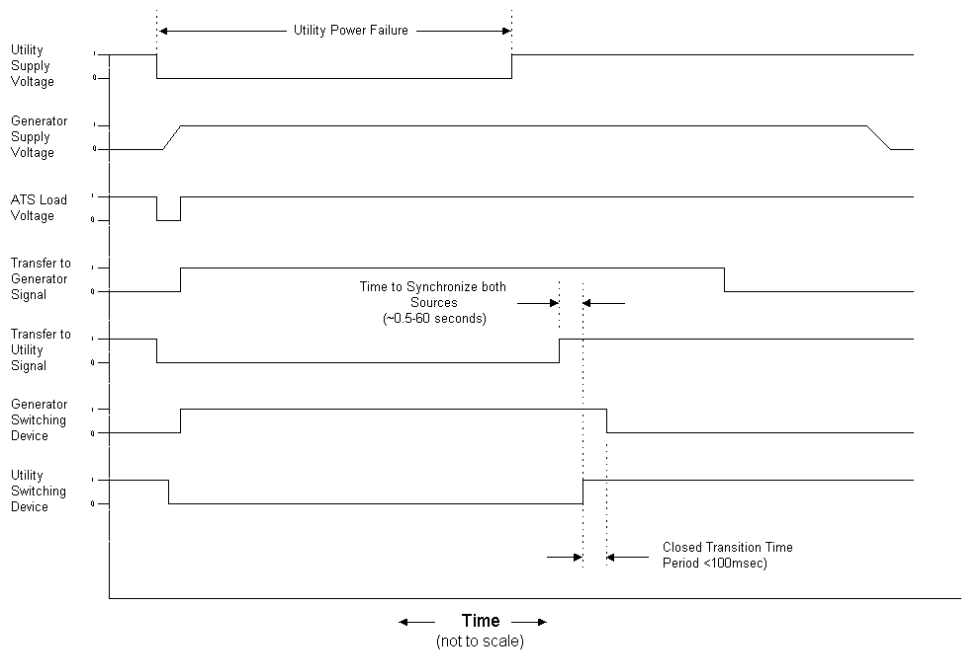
Utility Power Failure

Utility Supply Voltage
1
0

Generator Supply Voltage
1
0

ATS Load Voltage
1
0

Transfer to Generator Signal
1
0

Time to Synchronize both Sources (~0.5-60 seconds)

Transfer to Utility Signal
1
0

Generator Switching Device
1
0

Utility Switching Device
1
0

Closed Transition Time Period <100msec)

Time
(not to scale)